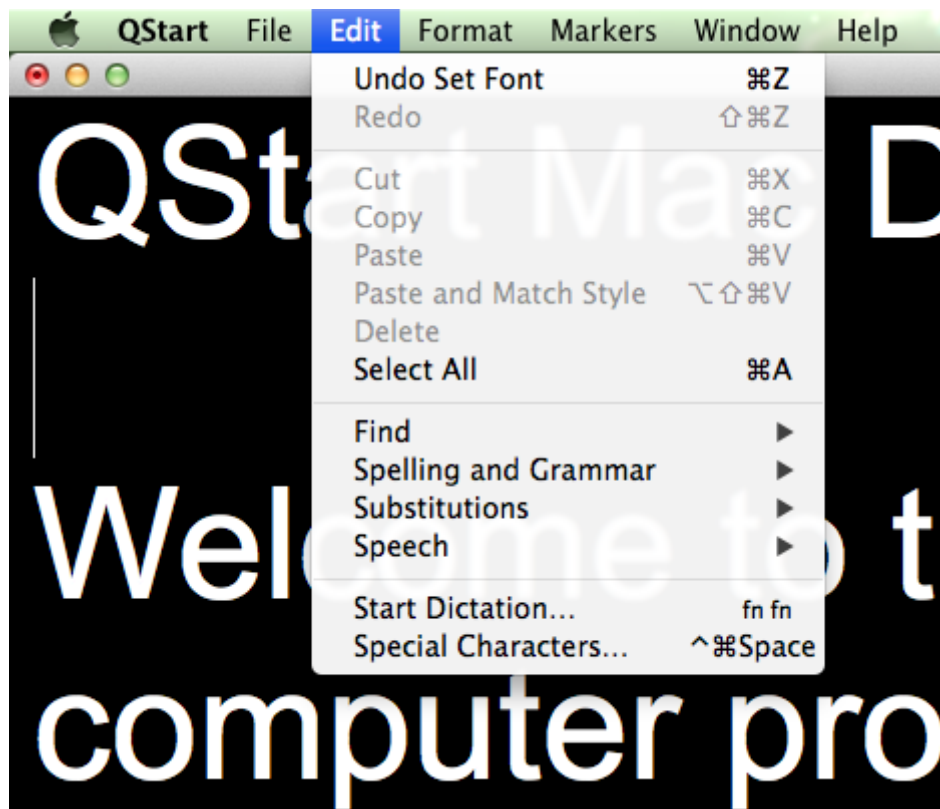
QStart File Edit Format Markers Window Help

Undo Set Font ⌘Z
Redo ⇧⌘Z
Cut ⌘X
Copy ⌘C
Paste ⌘V
Paste and Match Style ⌥⇧⌘V
Delete
Select All ⌘A
Find ▶
Spelling and Grammar ▶
Substitutions ▶
Speech ▶
Start Dictation... fn fn
Special Characters... ^⌘Space

QStart Mac D

Welcome to t

computer pro